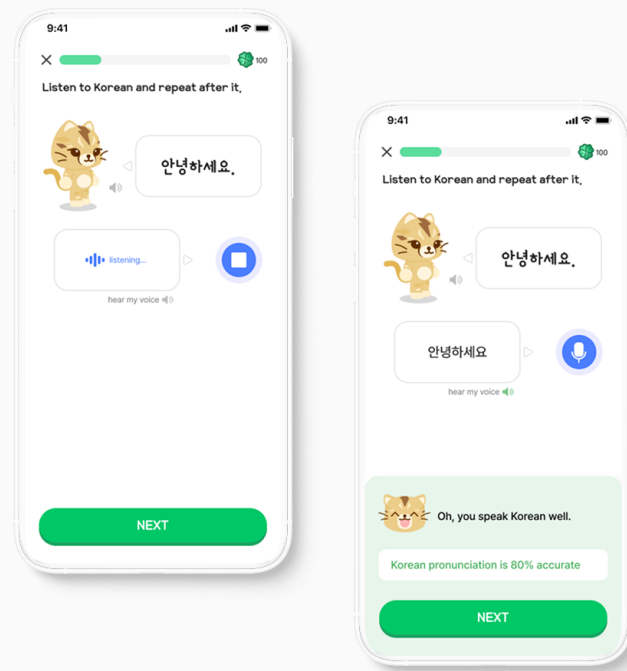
9:41

100

Listen to Korean and repeat after it.

안녕하세요.

listening...

hear my voice

NEXT

9:41

100

Listen to Korean and repeat after it.

안녕하세요.

안녕하세요

hear my voice

Oh, you speak Korean well.

Korean pronunciation is 80% accurate

NEXT